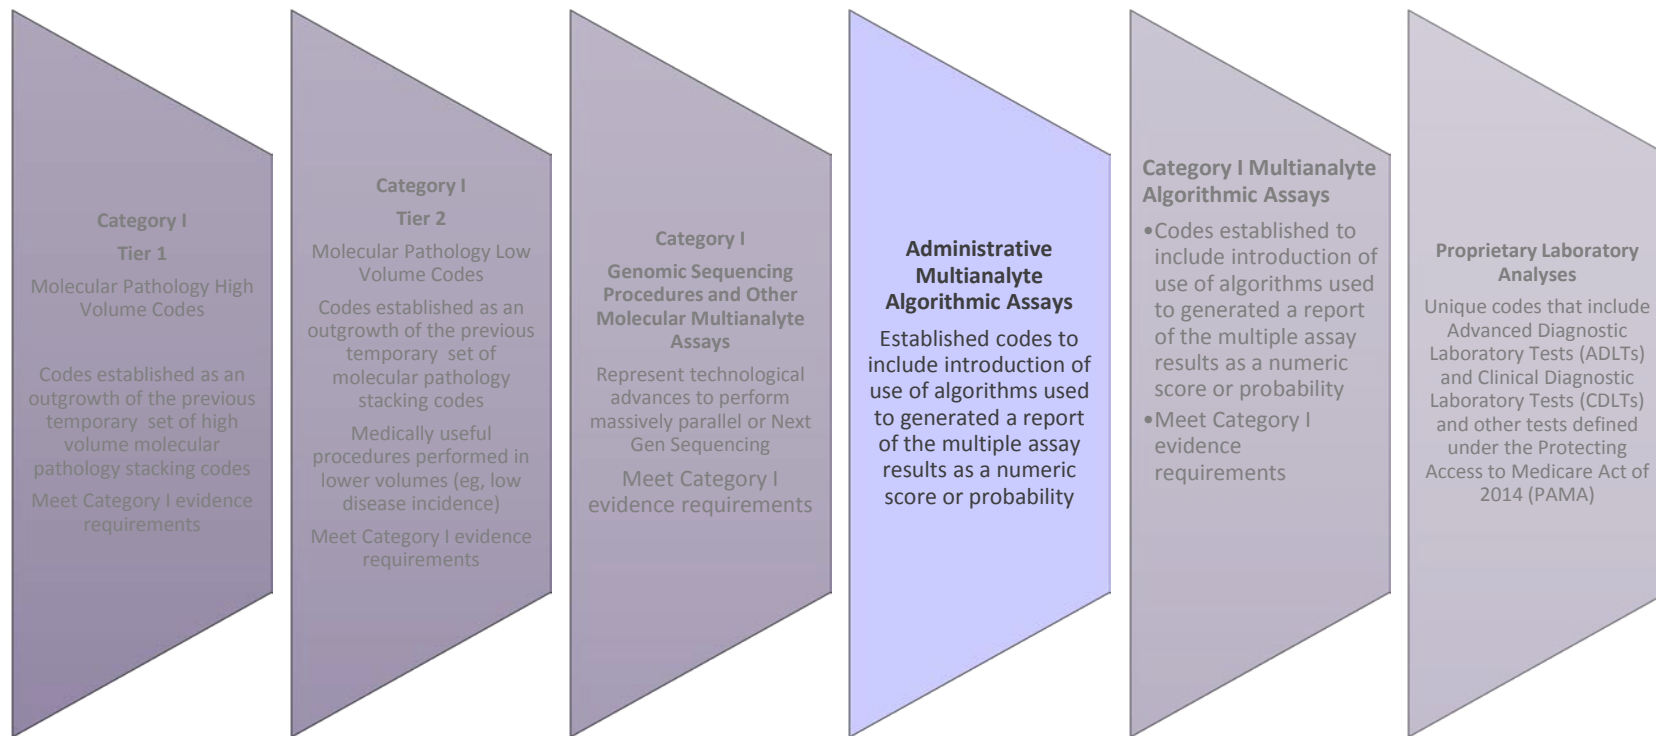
Category I

Tier 1

Molecular Pathology High Volume Codes

Codes established as an outgrowth of the previous temporary set of high volume molecular pathology stacking codes

Meet Category I evidence requirements

Category I

Tier 2

Molecular Pathology Low Volume Codes

Codes established as an outgrowth of the previous temporary set of molecular pathology stacking codes

Medically useful procedures performed in lower volumes (eg, low disease incidence)

Meet Category I evidence requirements

Category I

Genomic Sequencing Procedures and Other Molecular Multianalyte Assays

Represent technological advances to perform massively parallel or Next Gen Sequencing

Meet Category I evidence requirements

Administrative Multianalyte Algorithmic Assays

Established codes to include introduction of use of algorithms used to generated a report of the multiple assay results as a numeric score or probability

Category I Multianalyte Algorithmic Assays

•Codes established to include introduction of use of algorithms used to generated a report of the multiple assay results as a numeric score or probability

•Meet Category I evidence requirements

Proprietary Laboratory Analyses

Unique codes that include Advanced Diagnostic Laboratory Tests (ADLTs) and Clinical Diagnostic Laboratory Tests (CDLTs) and other tests defined under the Protecting Access to Medicare Act of 2014 (PAMA)